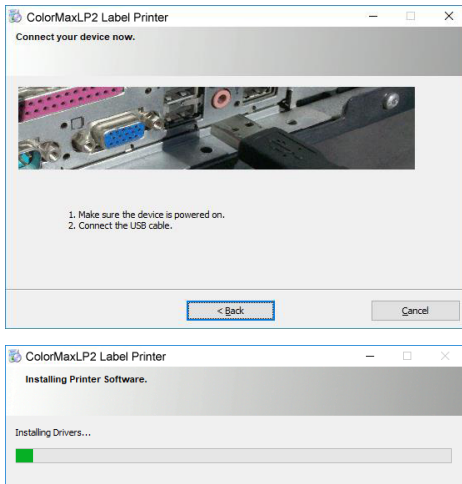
ColorMaxLP2 Label Printer

Connect your device now.

1. Make sure the device is powered on.
2. Connect the USB cable.

< Back

Cancel

ColorMaxLP2 Label Printer

Installing Printer Software.

Installing Drivers...